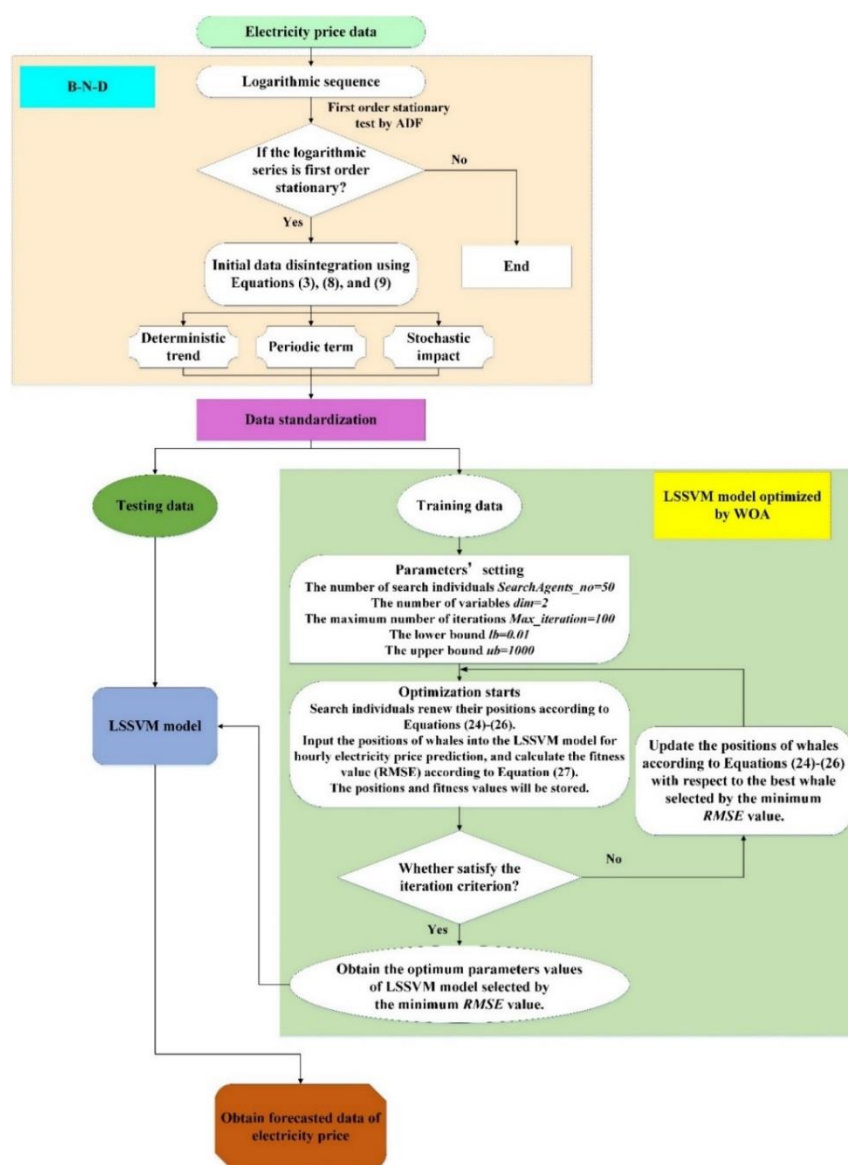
Electricity price data

B-N-D

Logarithmic sequence

First order stationary test by ADF

If the logarithmic series is first order stationary?

No

Yes

Initial data disintegration using Equations (3), (8), and (9)

End

Deterministic trend

Periodic term

Stochastic impact

Data standardization

Testing data

Training data

LSSVM model optimized by WOA

Parameters' setting
The number of search individuals *SearchAgents_no=50*
The number of variables *dim=2*
The maximum number of iterations *Max_iteration=100*
The lower bound *lb=0.01*
The upper bound *ub=1000*

LSSVM model

Optimization starts
Search individuals renew their positions according to Equations (24)-(26).
Input the positions of whales into the LSSVM model for hourly electricity price prediction, and calculate the fitness value (RMSE) according to Equation (27).
The positions and fitness values will be stored.

Update the positions of whales according to Equations (24)-(26) with respect to the best whale selected by the minimum *RMSE* value.

Whether satisfy the iteration criterion?

No

Yes

Obtain the optimum parameters values of LSSVM model selected by the minimum *RMSE* value.

Obtain forecasted data of electricity price